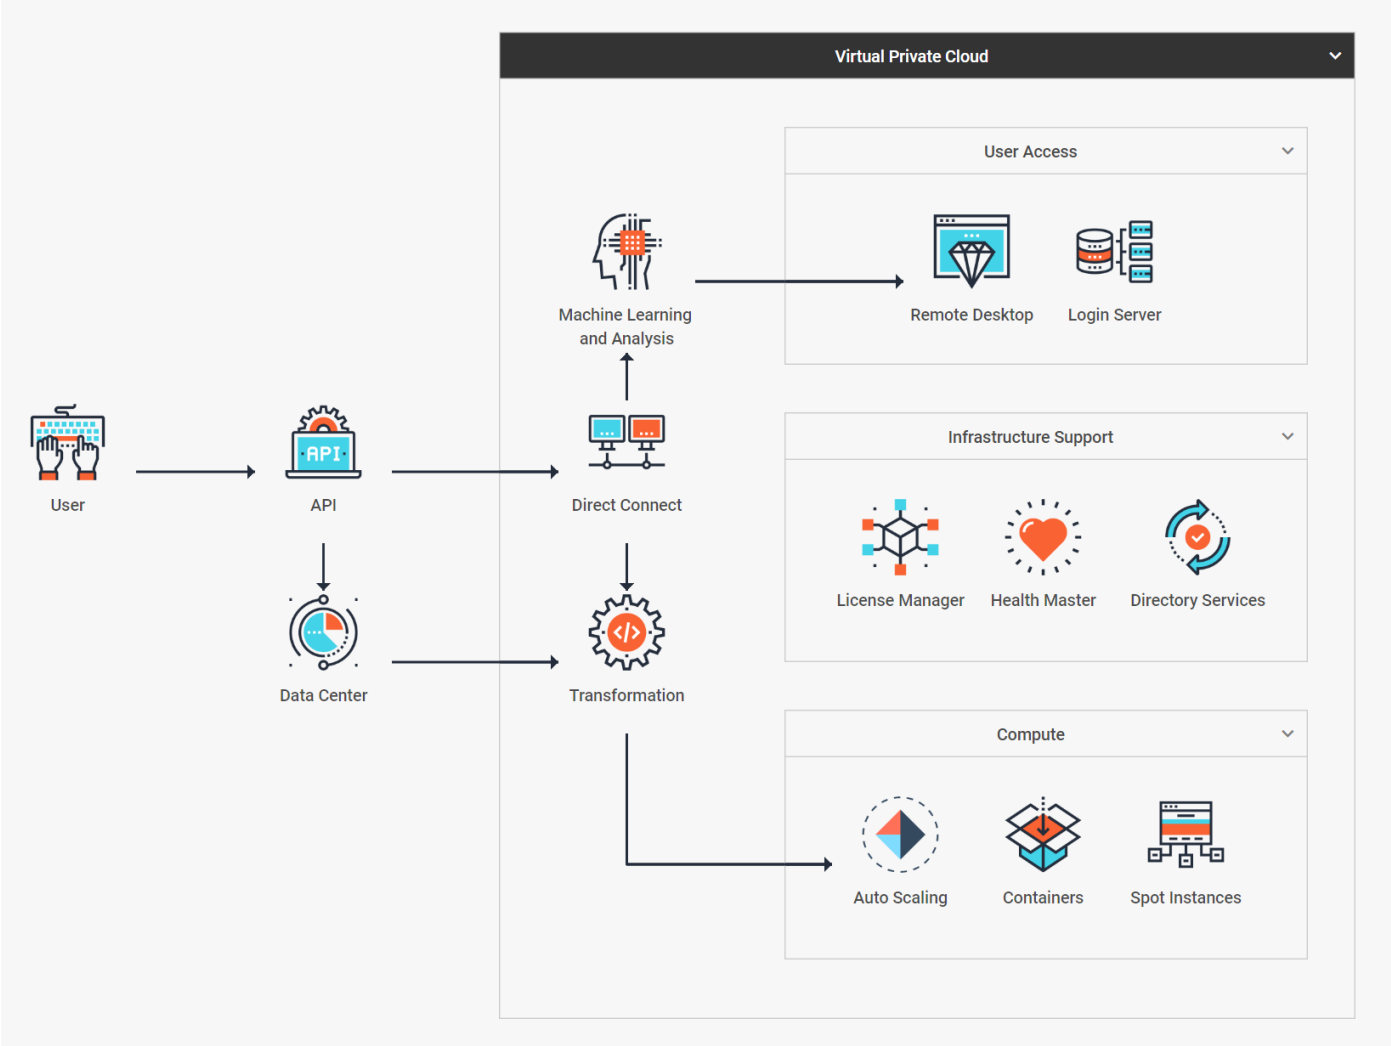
Virtual Private Cloud

User Access

Machine Learning and Analysis

Remote Desktop

Login Server

Infrastructure Support

User

API

Direct Connect

License Manager

Health Master

Directory Services

Data Center

Transformation

Compute

Auto Scaling

Containers

Spot Instances